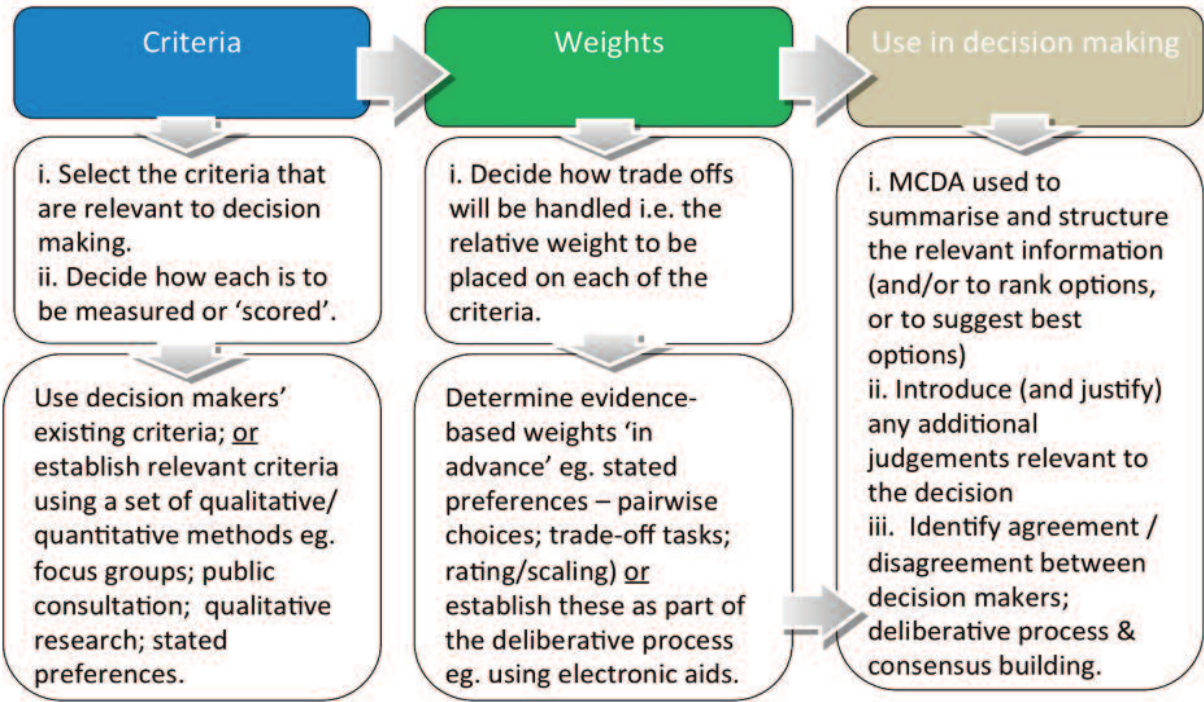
Criteria

i. Select the criteria that are relevant to decision making.
ii. Decide how each is to be measured or 'scored'.

Use decision makers' existing criteria; or establish relevant criteria using a set of qualitative/ quantitative methods eg. focus groups; public consultation; qualitative research; stated preferences.

Weights

i. Decide how trade offs will be handled i.e. the relative weight to be placed on each of the criteria.

Determine evidence-based weights 'in advance' eg. stated preferences – pairwise choices; trade-off tasks; rating/scaling) or establish these as part of the deliberative process eg. using electronic aids.

Use in decision making

i. MCDA used to summarise and structure the relevant information (and/or to rank options, or to suggest best options)
ii. Introduce (and justify) any additional judgements relevant to the decision
iii. Identify agreement / disagreement between decision makers; deliberative process & consensus building.